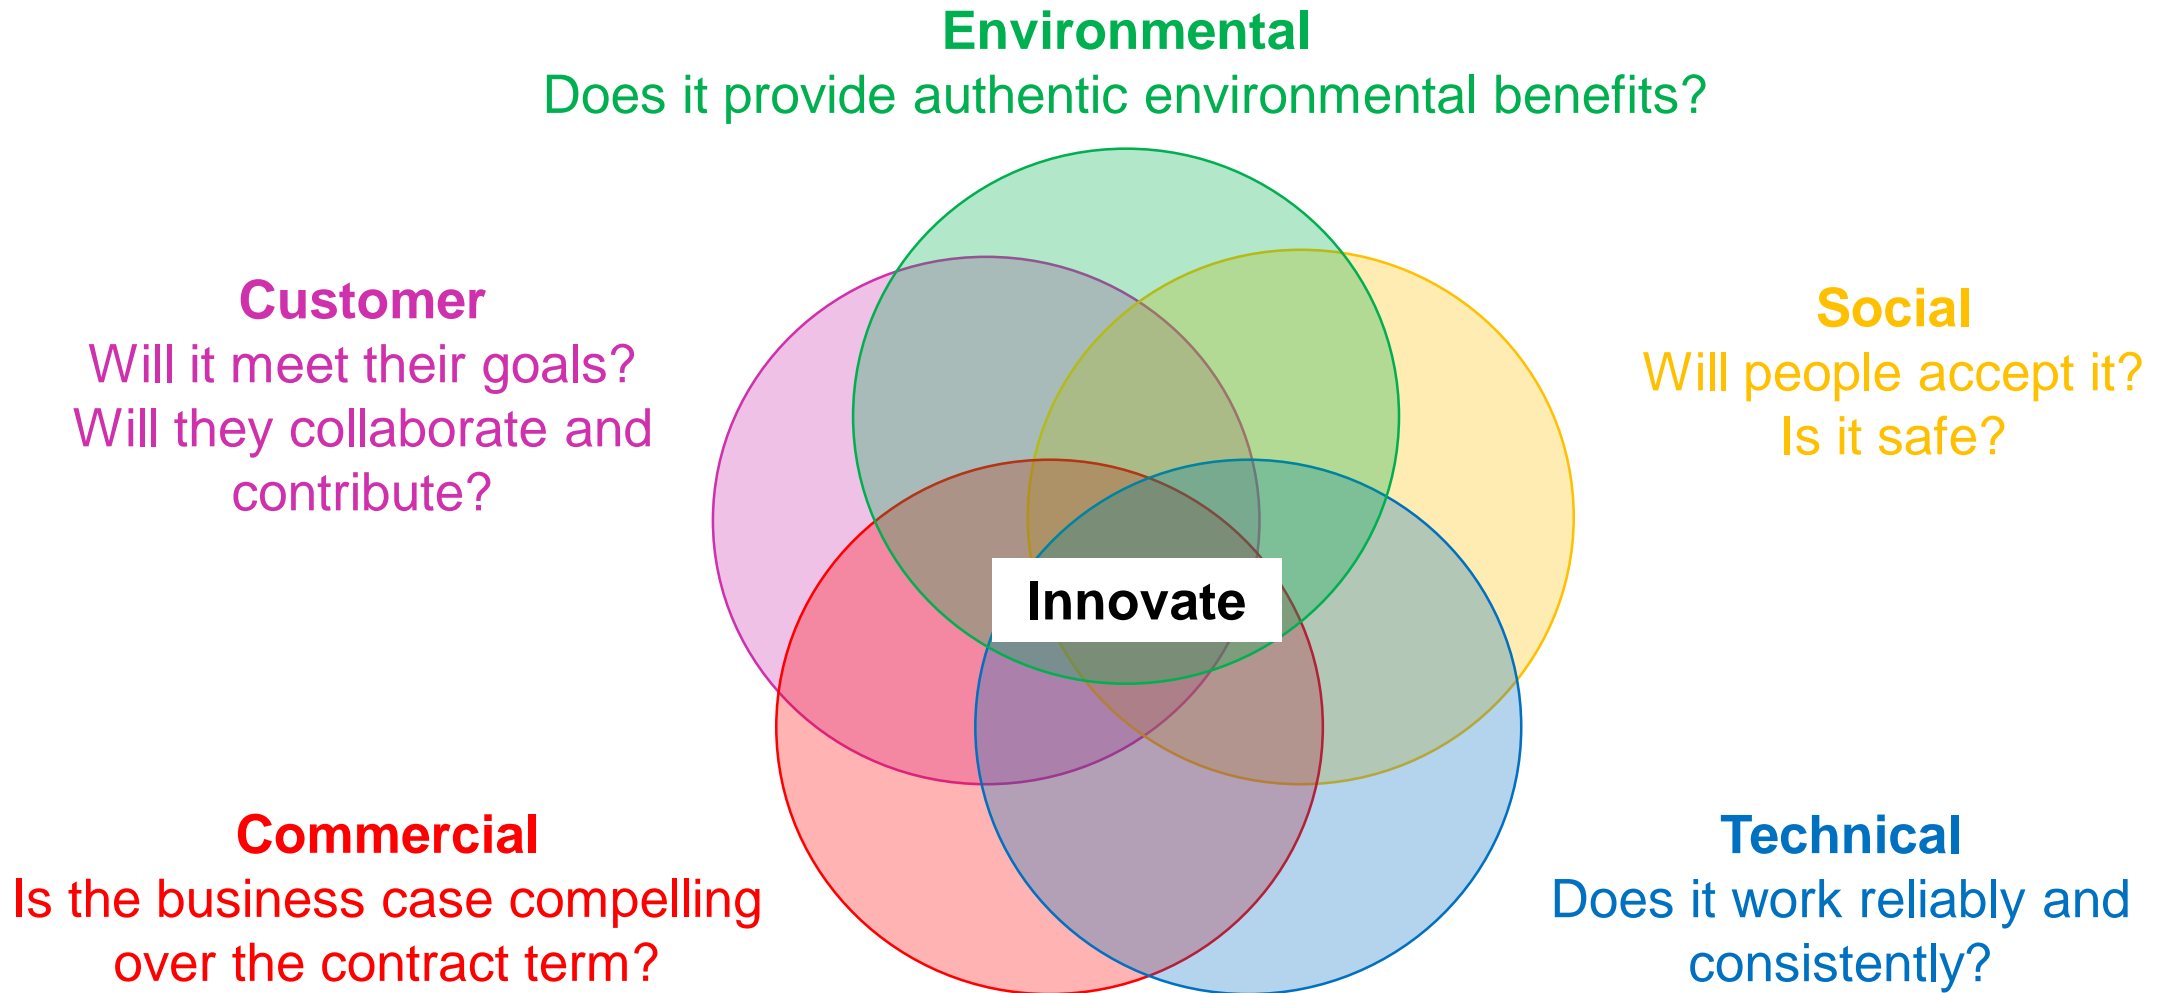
Environmental
Does it provide authentic environmental benefits?

Customer
Will it meet their goals?
Will they collaborate and contribute?

Social
Will people accept it?
Is it safe?

Innovate

Commercial
Is the business case compelling over the contract term?

Technical
Does it work reliably and consistently?